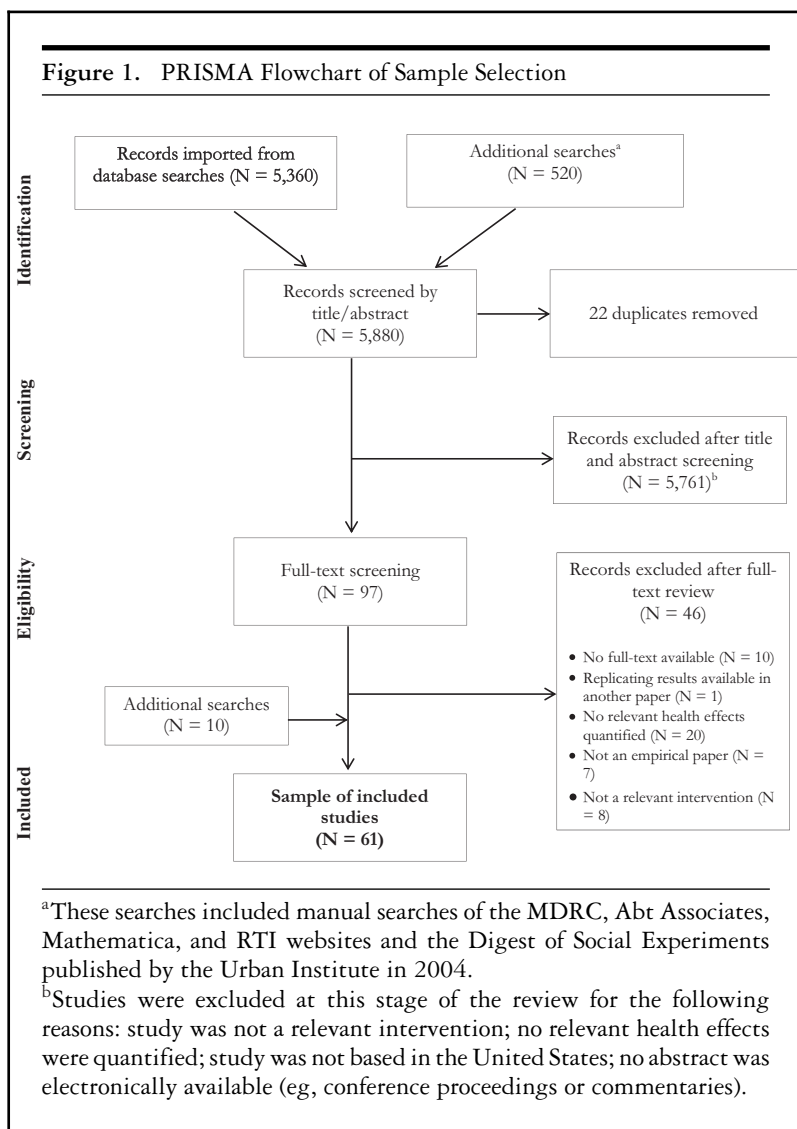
**Figure 1.** PRISMA Flowchart of Sample Selection

Identification

Records imported from database searches (N = 5,360)

Additional searches$^{a}$ (N = 520)

Records screened by title/abstract (N = 5,880)

22 duplicates removed

Screening

Records excluded after title and abstract screening (N = 5,761)$^{b}$

Eligibility

Full-text screening (N = 97)

Records excluded after full-text review (N = 46)

- No full-text available (N = 10)
- Replicating results available in another paper (N = 1)
- No relevant health effects quantified (N = 20)
- Not an empirical paper (N = 7)
- Not a relevant intervention (N = 8)

Additional searches (N = 10)

Included

**Sample of included studies (N = 61)**

$^{a}$These searches included manual searches of the MDRC, Abt Associates, Mathematica, and RTI websites and the Digest of Social Experiments published by the Urban Institute in 2004.
$^{b}$Studies were excluded at this stage of the review for the following reasons: study was not a relevant intervention; no relevant health effects were quantified; study was not based in the United States; no abstract was electronically available (eg, conference proceedings or commentaries).